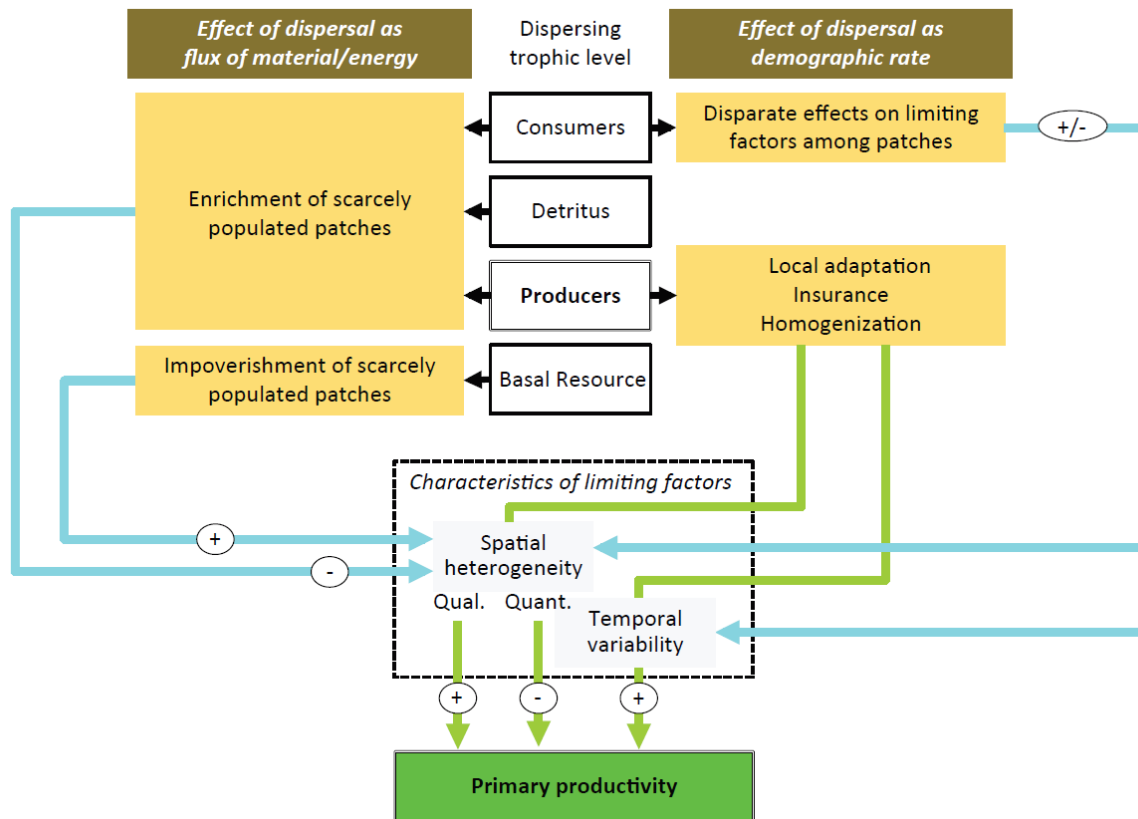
Effect of dispersal as flux of material/energy

Dispersing trophic level

Effect of dispersal as demographic rate

Consumers

Disparate effects on limiting factors among patches

+/-

Enrichment of scarcely populated patches

Detritus

Producers

Local adaptation
Insurance
Homogenization

Impoverishment of scarcely populated patches

Basal Resource

Characteristics of limiting factors

+

-

Spatial heterogeneity

Qual.

Quant.

Temporal variability

+

-

+

Primary productivity